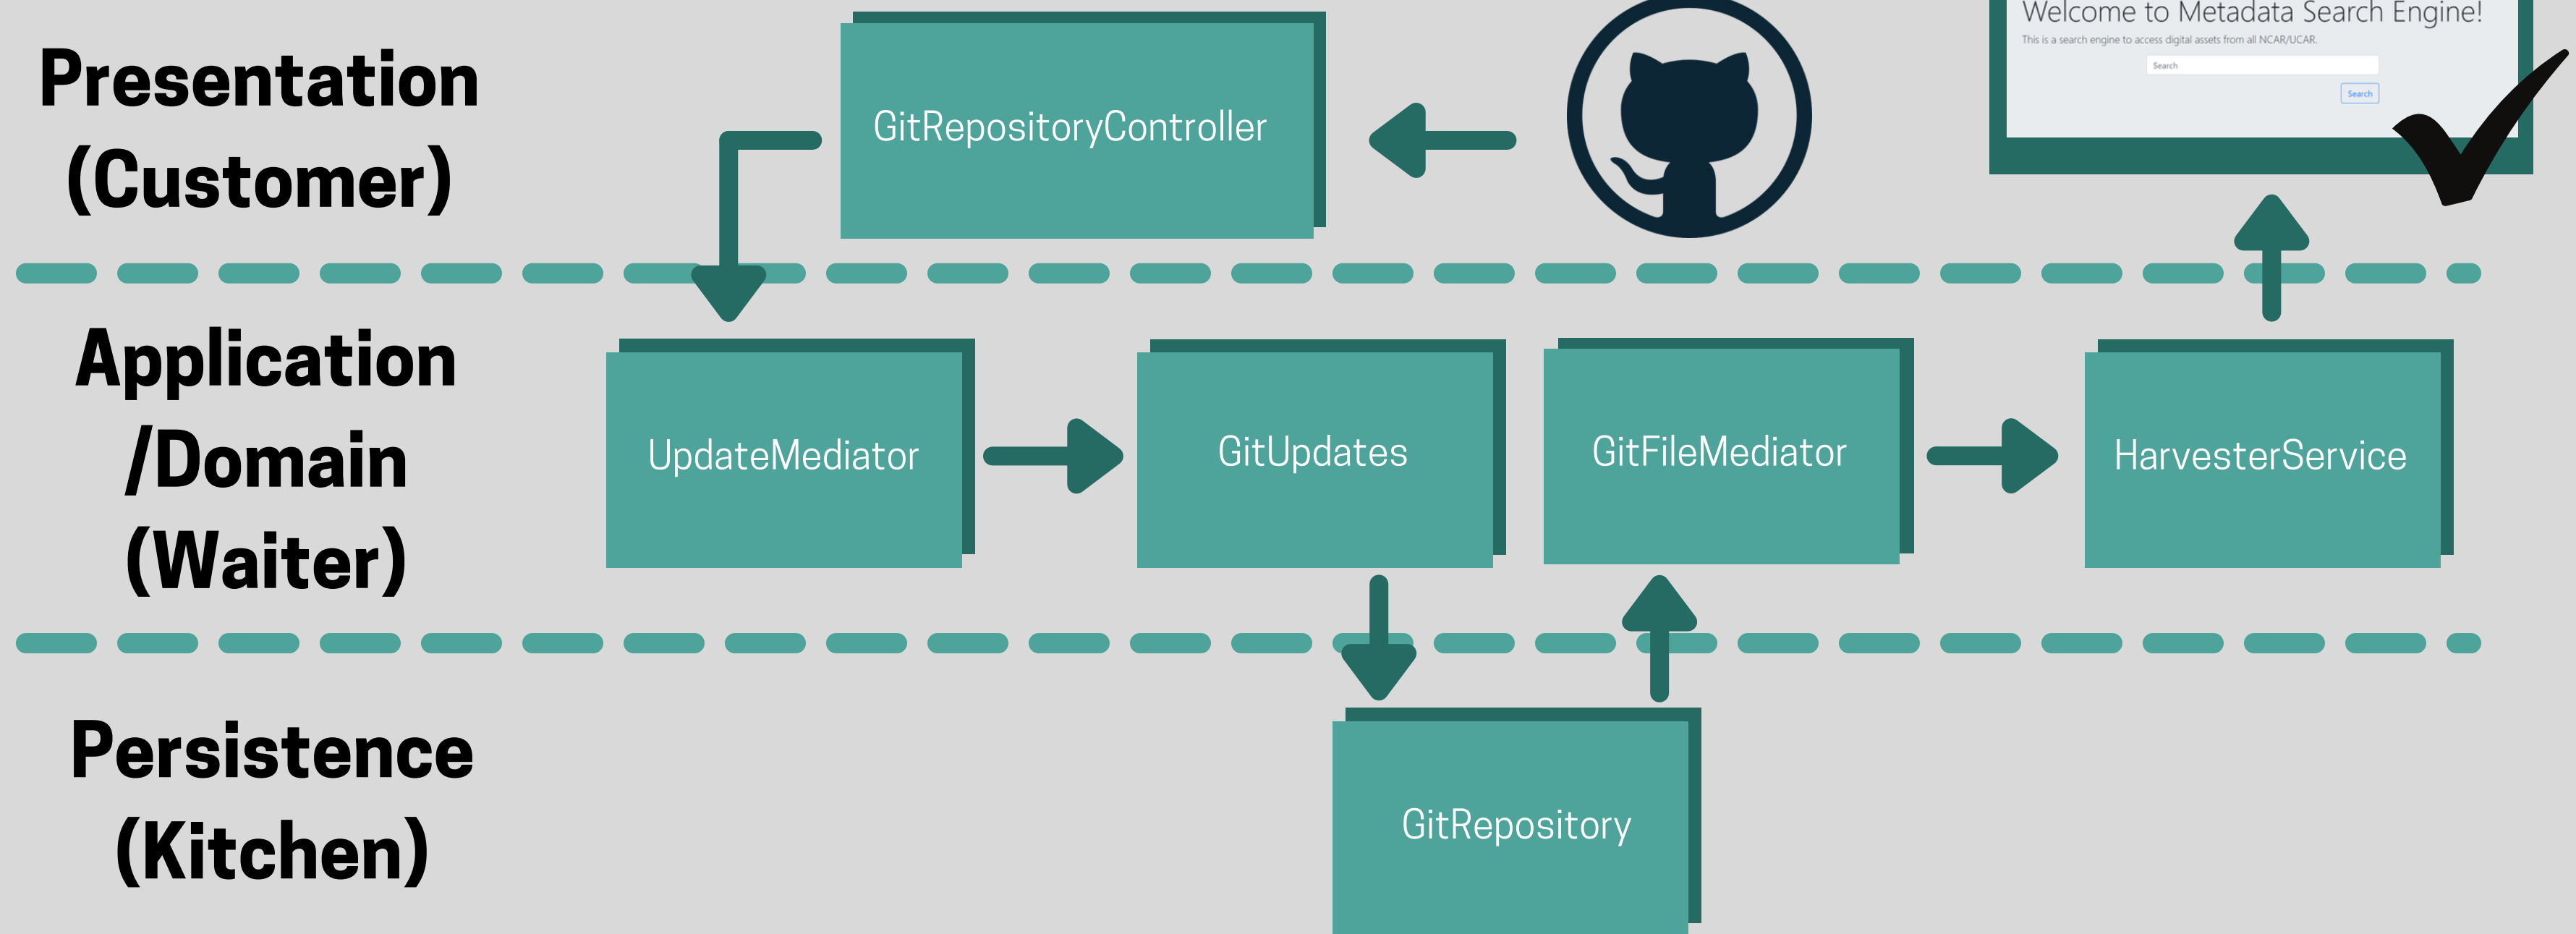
Presentation (Customer)

GitRepositoryController

Welcome to Metadata Search Engine!

This is a search engine to access digital assets from all NCAR/UCAR.

Search

Search

Application /Domain (Waiter)

UpdateMediator

GitUpdates

GitFileMediator

HarvesterService

Persistence (Kitchen)

GitRepository